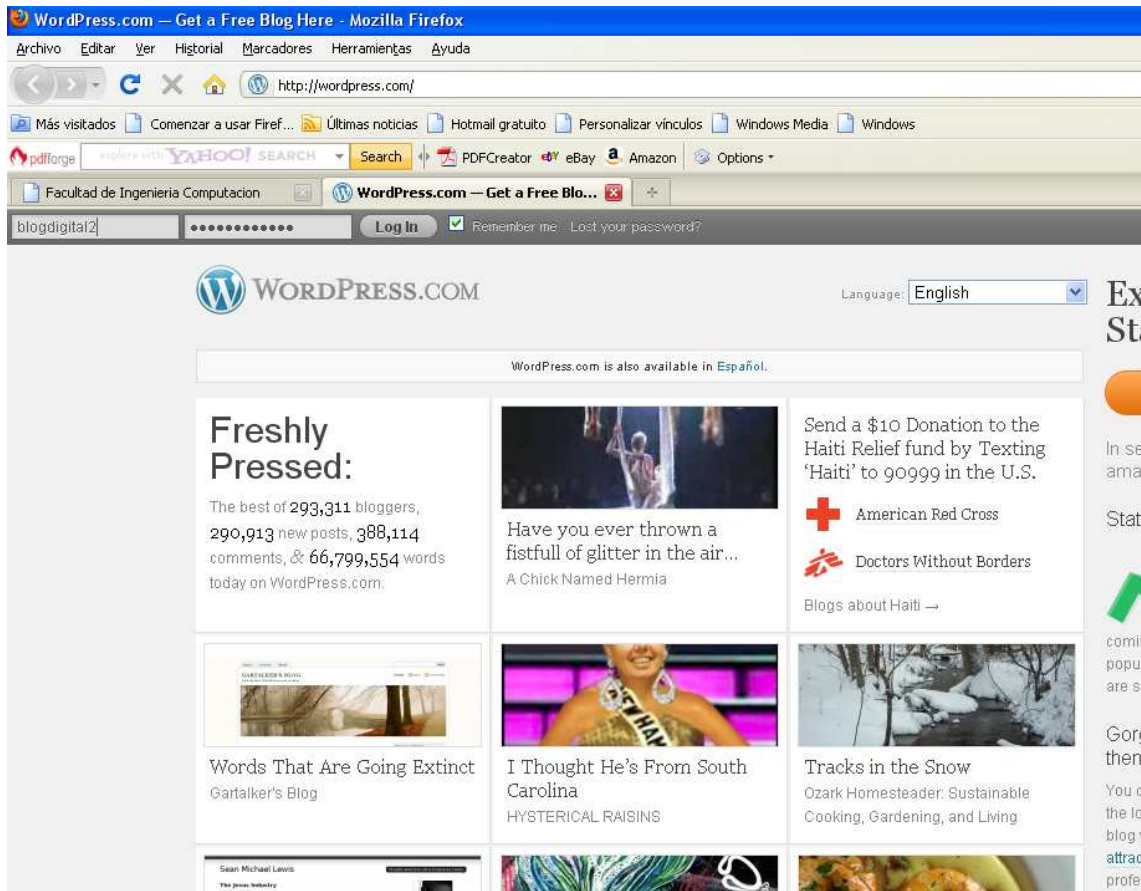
WordPress.com — Get a Free Blog Here - Mozilla Firefox

Archivo Editar Ver Historial Marcadores Herramientas Ayuda

http://wordpress.com/

Más visitados Comenzar a usar Firef... Últimas noticias Hotmail gratuito Personalizar vínculos Windows Media Windows

pdfforge explore with YAHOO! SEARCH Search PDFCreator eBay Amazon Options

Facultad de Ingenieria Computacion WordPress.com — Get a Free Blo...

blogdigital2 •••••••••••• Log In Remember me Lost your password?

WORDPRESS.COM

Language: English

Ex St

WordPress.com is also available in Español.

Freshly Pressed:

The best of 293,311 bloggers, 290,913 new posts, 388,114 comments, & 66,799,554 words today on WordPress.com.

Have you ever thrown a fistfull of glitter in the air...

A Chick Named Hermia

Send a $10 Donation to the Haiti Relief fund by Texting 'Haiti' to 90999 in the U.S.

American Red Cross

Doctors Without Borders

Blogs about Haiti →

In se ama

Stat

comi popu are s

Words That Are Going Extinct

Gartalker's Blog

I Thought He's From South Carolina

HYSTERICAL RAISINS

Tracks in the Snow

Ozark Homesteader: Sustainable Cooking, Gardening, and Living

Gorg them

You c the lo blog attrac profe

Sean Michael Lewis